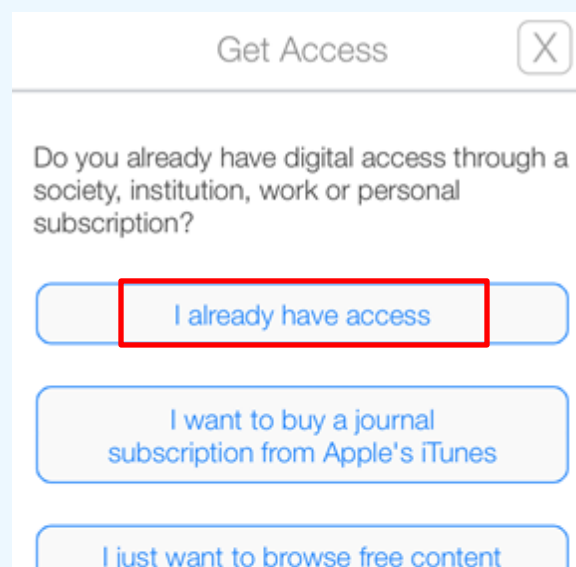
Get Access

X

Do you already have digital access through a society, institution, work or personal subscription?

I already have access

I want to buy a journal subscription from Apple's iTunes

I just want to browse free content